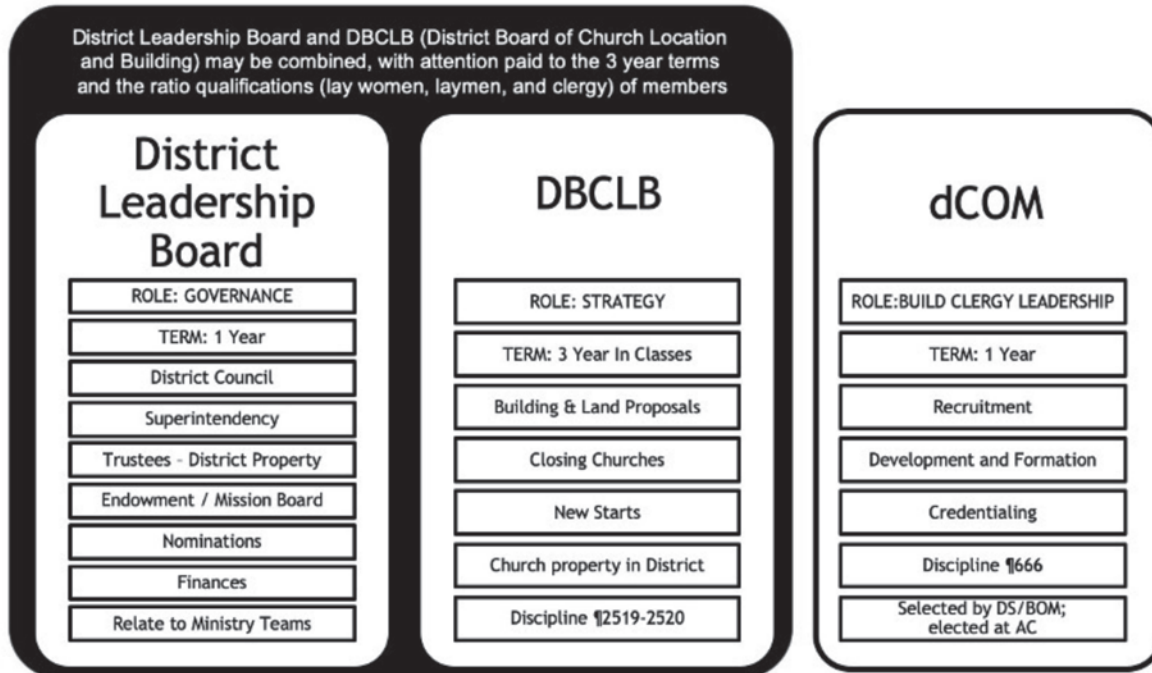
District Leadership Board and DBCLB (District Board of Church Location and Building) may be combined, with attention paid to the 3 year terms and the ratio qualifications (lay women, laymen, and clergy) of members

District Leadership Board

ROLE: GOVERNANCE

TERM: 1 Year

District Council

Superintendency

Trustees - District Property

Endowment / Mission Board

Nominations

Finances

Relate to Ministry Teams

DBCLB

ROLE: STRATEGY

TERM: 3 Year In Classes

Building & Land Proposals

Closing Churches

New Starts

Church property in District

Discipline ¶2519-2520

dCOM

ROLE:BUILD CLERGY LEADERSHIP

TERM: 1 Year

Recruitment

Development and Formation

Credentialing

Discipline ¶666

Selected by DS/BOM; elected at AC